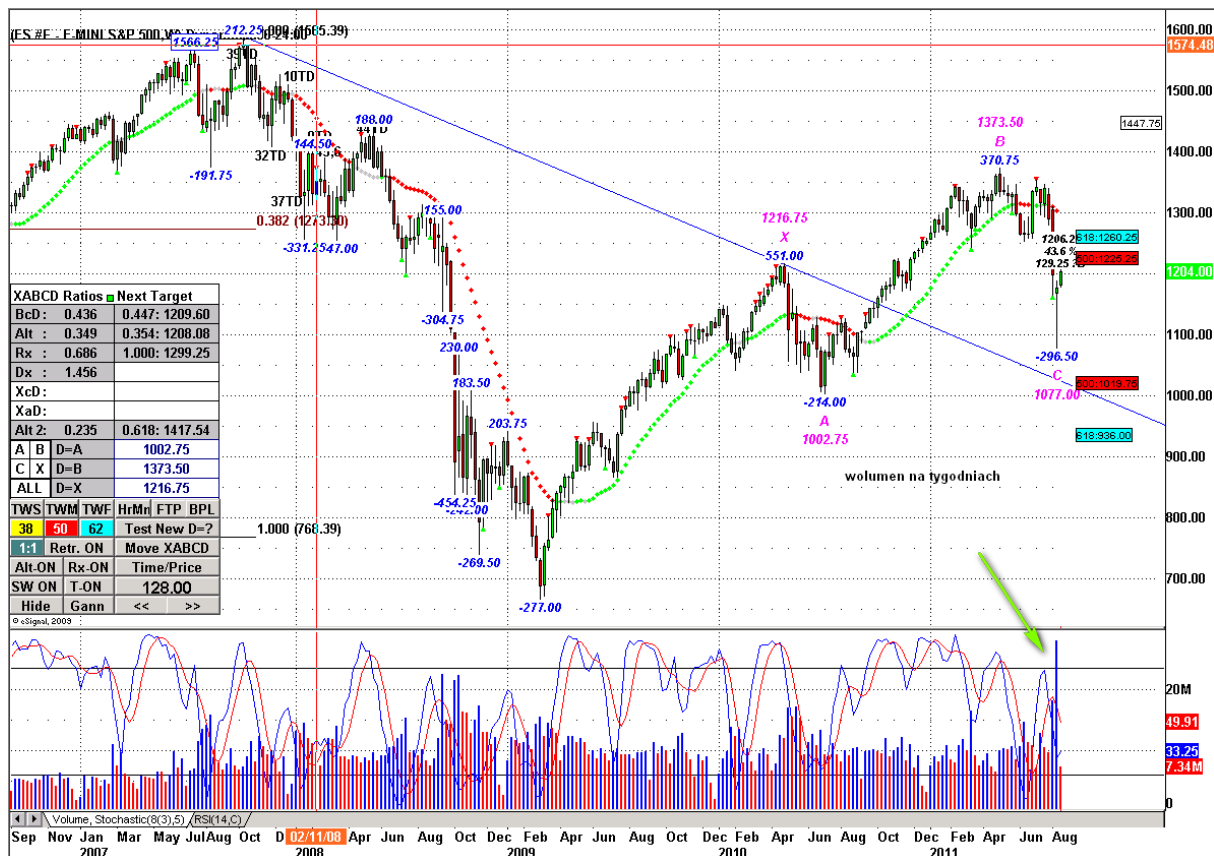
(ES #F : E-MINI S&P 500,W,D) 212.25 1.000 (1565.39)
1566.25
39TD
10TD
32TD
-191.75
144.50
188.00
44TD
37TD
0.382 (1273.30)
-331.25
547.00
155.00
-304.75
230.00
183.50
203.75
-454.25
-269.50
-277.00
1.000 (768.39)
1216.75
X
551.00
-214.00
A
1002.75
1373.50
B
370.75
1206.2
43.6 %
129.25
-296.50
C
1077.00
wolumen na tygodniach

| XABCD Ratios | Next Target |
|---|---|
| BcD: 0.436 | 0.447: 1209.60 |
| Alt: 0.349 | 0.354: 1208.08 |
| Rx: 0.686 | 1.000: 1299.25 |
| Dx: 1.456 | |
| XcD: | |
| XaD: | |
| Alt 2: 0.235 | 0.618: 1417.54 |
| A B D=A | 1002.75 |
| C X D=B | 1373.50 |
| ALL D=X | 1216.75 |

TWS TWM TWF HrMn FTP BPL
38 50 62 Test New D=?
1:1 Retr. ON Move XABCD
Alt-ON Rx-ON Time/Price
SW ON T-ON 128.00
Hide Gann << >>
© eSignal, 2003

1600.00
1574.48
1500.00
1447.75
1400.00
1300.00
618:1260.25
500:1226.25
1204.00
1100.00
1000.00
500:1019.75
618:936.00
900.00
800.00
700.00
20M
49.91
33.25
7.34M
0

Volume, Stochastic(8(3),5) RSI(14,C)
Sep Nov Jan Mar May Jul Aug Oct D 02/11/08 Apr Jun Aug Oct Dec Feb Apr Jun Aug Oct Dec Feb Apr Jun Aug Oct Dec Feb Apr Jun Aug
2007 2008 2009 2010 2011